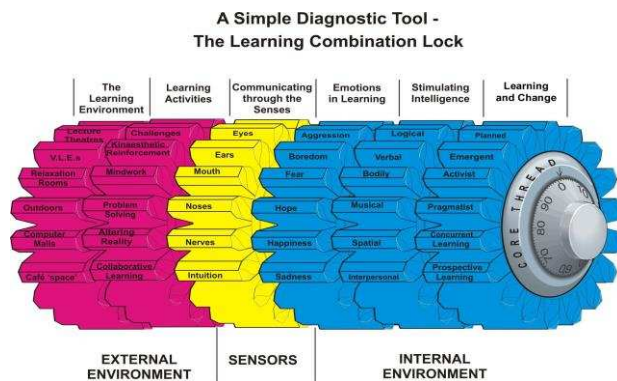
A Simple Diagnostic Tool -
The Learning Combination Lock

The Learning Environment

Learning Activities

Communicating through the Senses

Emotions in Learning

Stimulating Intelligence

Learning and Change

Lecture Theatres

V.L.E.s

Relaxation Rooms

Outdoors

Computer Malls

Café 'space'

Challenges

Kinaesthetic Reinforcement

Mindwork

Problem Solving

Altering Reality

Collaborative Learning

Eyes

Ears

Mouth

Noses

Nerves

Intuition

Aggression

Boredom

Fear

Hope

Happiness

Sadness

Logical

Verbal

Bodily

Musical

Spatial

Interpersonal

Planned

Emergent

Activist

Pragmatist

Concurrent Learning

Prospective Learning

CORE THREAD

0 10 20 30 40 50 60 70 80 90

EXTERNAL ENVIRONMENT

SENSORS

INTERNAL ENVIRONMENT